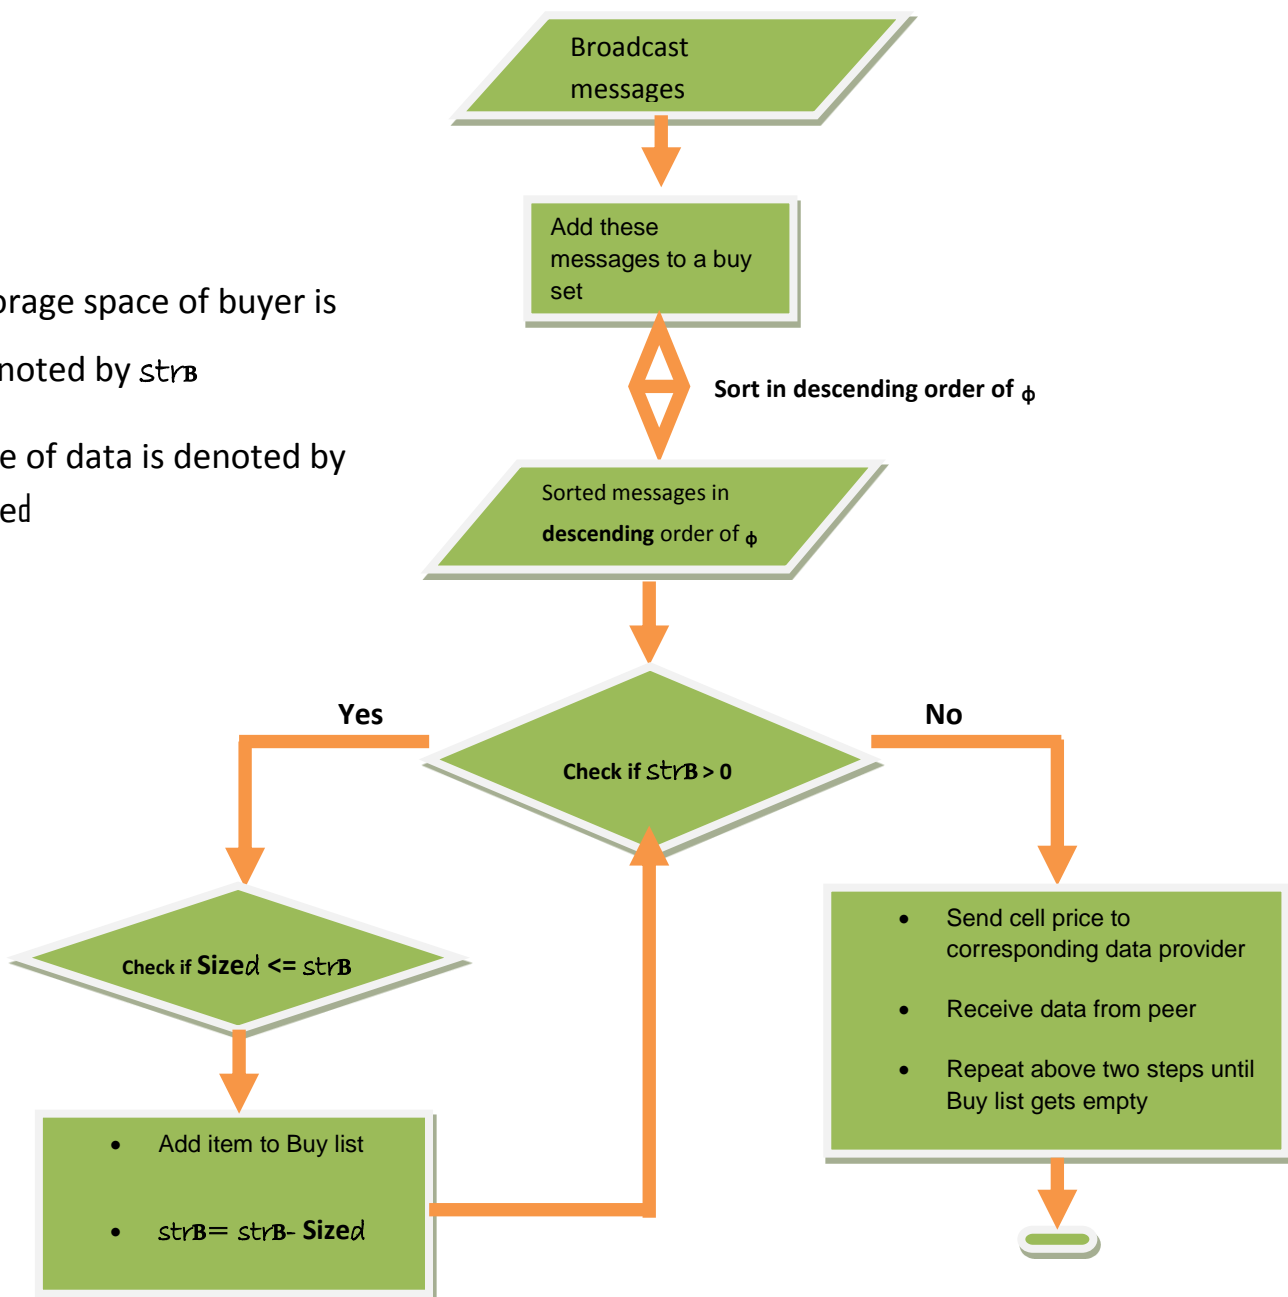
Broadcast messages

Add these messages to a buy set

rage space of buyer is
noted by $str_B$

e of data is denoted by
ed

Sort in descending order of $\phi$

Sorted messages in **descending** order of $\phi$

Yes

Check if $str_B > 0$

No

Check if $Size_d <= str_B$

- Send cell price to corresponding data provider
- Receive data from peer
- Repeat above two steps until Buy list gets empty

- Add item to Buy list
- $str_B = str_B - Size_d$